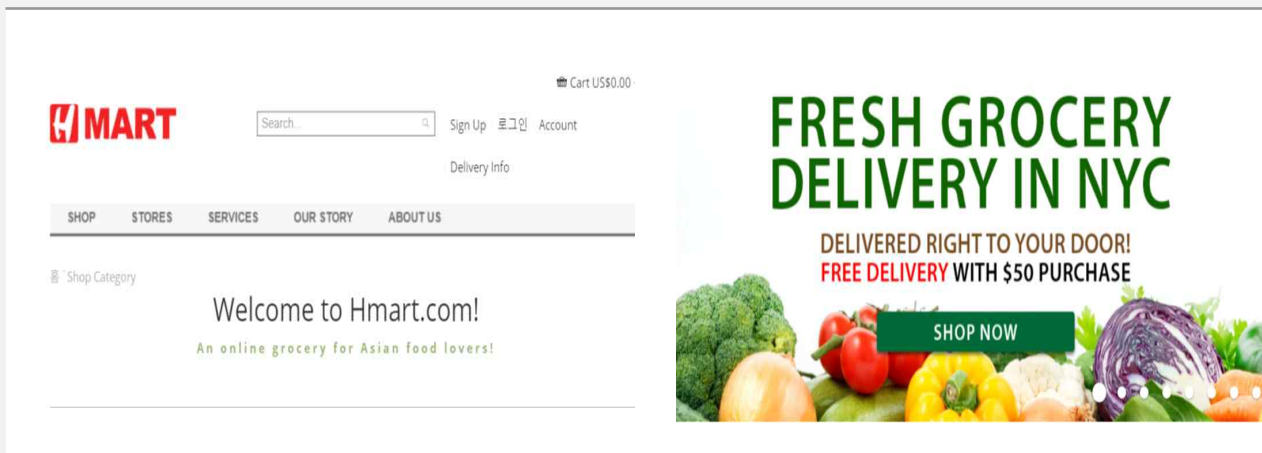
Cart US$0.00

H MART

Search...

Sign Up 로그인 Account

Delivery Info

SHOP STORES SERVICES OUR STORY ABOUT US

홈 Shop Category

Welcome to Hmart.com!

An online grocery for Asian food lovers!

FRESH GROCERY DELIVERY IN NYC

DELIVERED RIGHT TO YOUR DOOR!

FREE DELIVERY WITH $50 PURCHASE

SHOP NOW